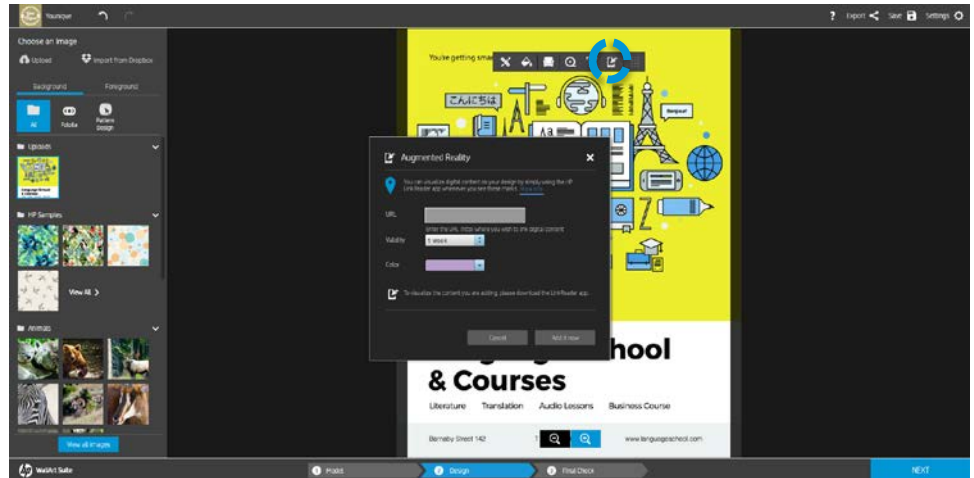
Yoursique

? Export Save Settings

Choose an image

Upload Import from Dropbox

Background Foreground

All Fotolia Pattern Design

Uploads

HP Samples

View All >

Animals

View all images

You're getting sma

こんにちは

Bonjour

Augmented Reality

You can visualize digital content on your design by simply using the HP LinkReader app wherever you see these marks. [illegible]

URL

Enter the URL (http) where you wish to see digital content

Validity 1 week

Color

To visualize the content you are adding, please download the LinkReader app.

Cancel Add it now

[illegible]chool

& Courses

Literature Translation Audio Lessons Business Course

Barnaby Street 142 www.languageschool.com

WallArt Suite

1 Model 2 Design 3 Final Check

NEXT